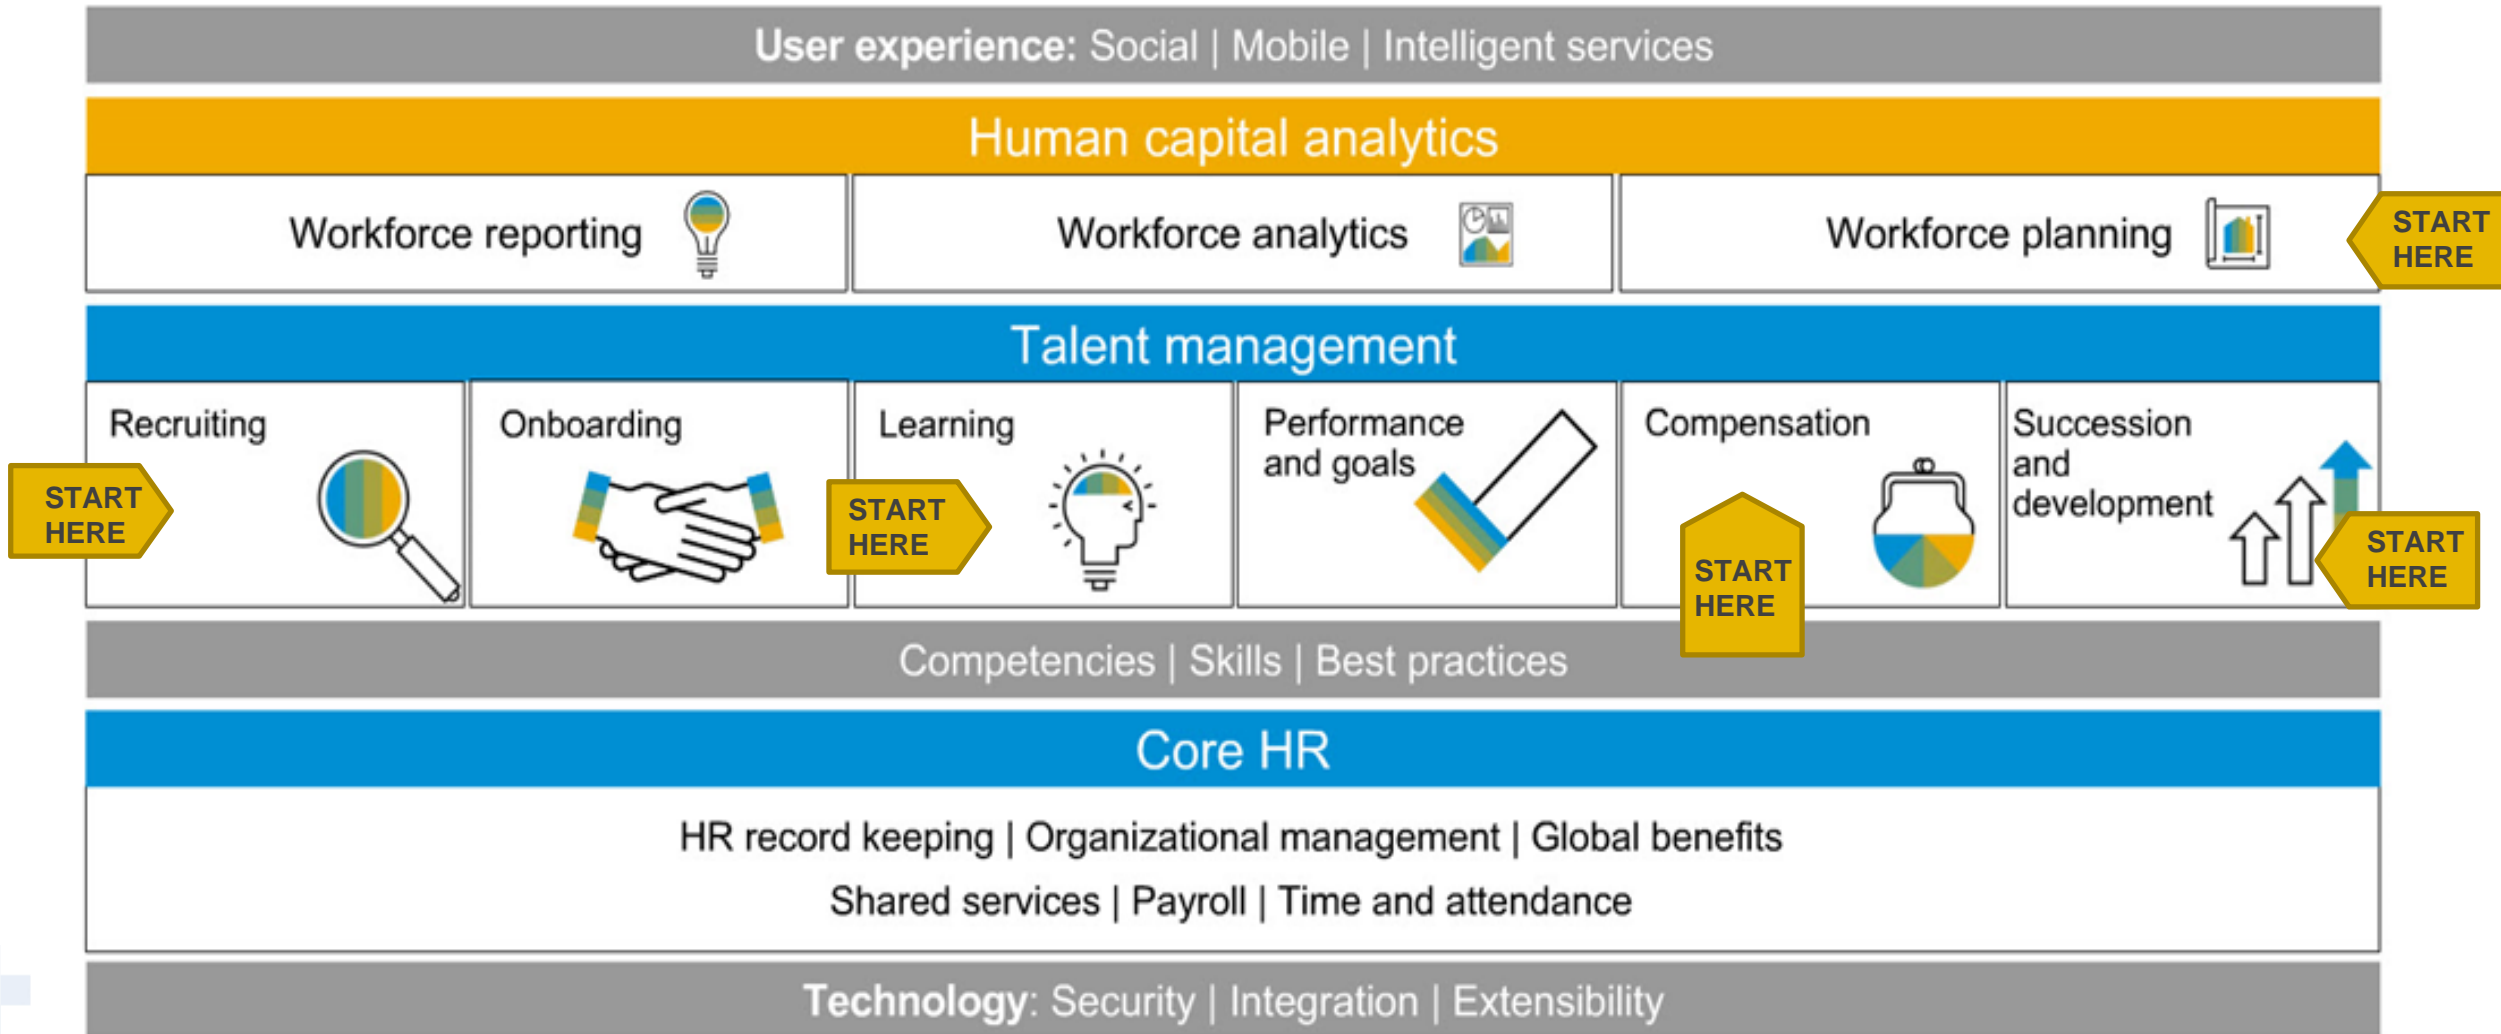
User experience: Social | Mobile | Intelligent services

Human capital analytics

Workforce reporting

Workforce analytics

Workforce planning

START HERE

Talent management

Recruiting

START HERE

Onboarding

Learning

START HERE

Performance and goals

Compensation

START HERE

Succession and development

START HERE

Competencies | Skills | Best practices

Core HR

HR record keeping | Organizational management | Global benefits

Shared services | Payroll | Time and attendance

Technology: Security | Integration | Extensibility